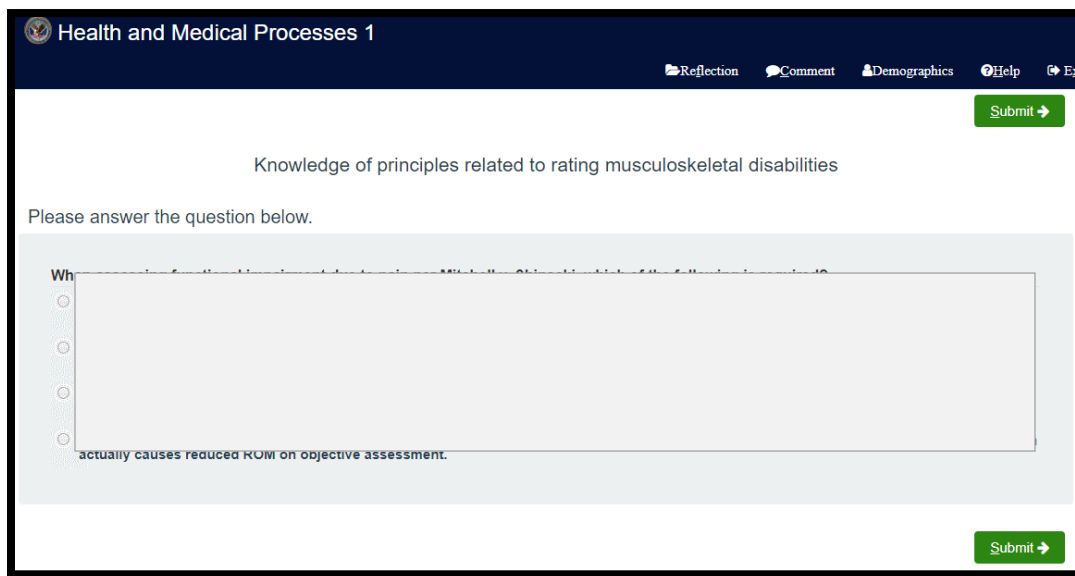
Health and Medical Processes 1

Reflection Comment Demographics Help E

Submit

Knowledge of principles related to rating musculoskeletal disabilities

Please answer the question below.

Wh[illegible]

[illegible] actually causes reduced ROM on objective assessment.

Submit